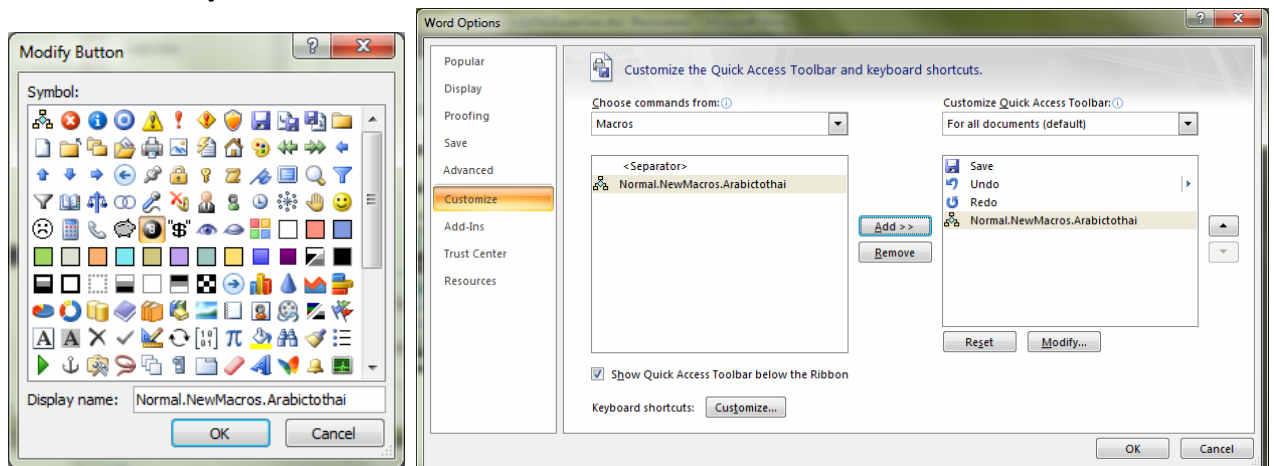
Modify Button

Symbol:

"\$"

Display name: Normal.NewMacros.Arabictothai

OK Cancel

Word Options

Popular
Display
Proofing
Save
Advanced
Customize
Add-Ins
Trust Center
Resources

Customize the Quick Access Toolbar and keyboard shortcuts.

Choose commands from:
Macros

<Separator>
Normal.NewMacros.Arabictothai

Add >>
Remove

Customize Quick Access Toolbar:
For all documents (default)

Save
Undo
Redo
Normal.NewMacros.Arabictothai

Reset Modify...

Show Quick Access Toolbar below the Ribbon

Keyboard shortcuts: Customize...

OK Cancel